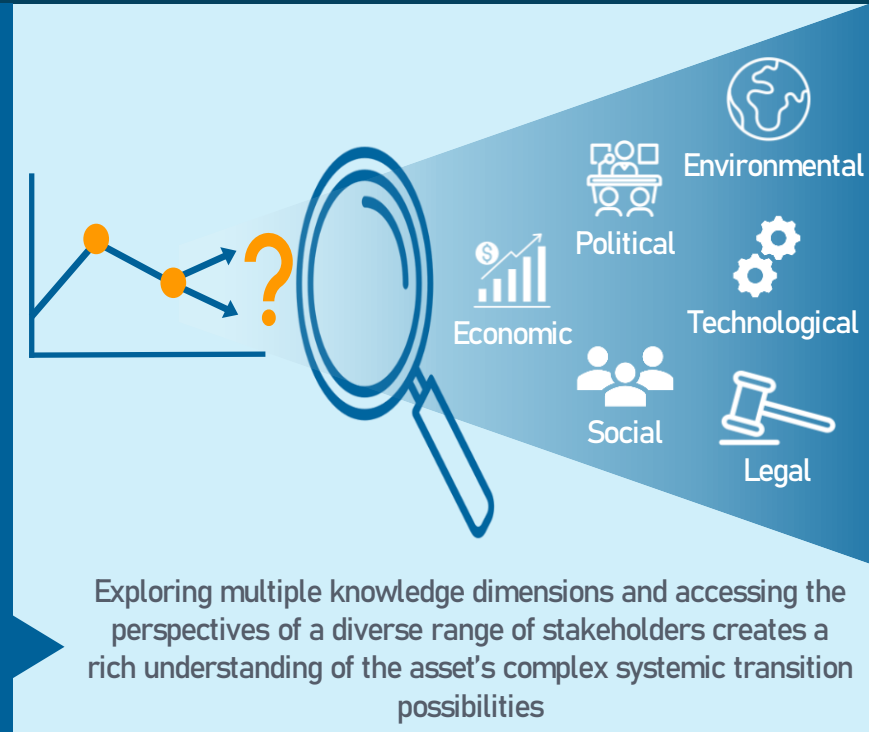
?

Environmental

Political

Economic

Technological

Social

Legal

Exploring multiple knowledge dimensions and accessing the perspectives of a diverse range of stakeholders creates a rich understanding of the asset's complex systemic transition possibilities